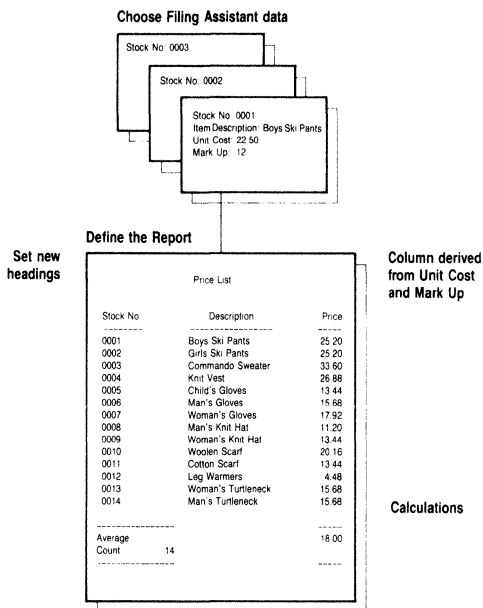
Choose Filing Assistant data

Stock No 0003

Stock No. 0002

Stock No 0001
Item Description: Boys Ski Pants
Unit Cost: 22 50
Mark Up: 12

Define the Report

Set new headings

Column derived from Unit Cost and Mark Up

Price List

| Stock No | Description | Price |
|---|---|---|
| 0001 | Boys Ski Pants | 25 20 |
| 0002 | Girls Ski Pants | 25 20 |
| 0003 | Commando Sweater | 33.60 |
| 0004 | Knit Vest | 26.88 |
| 0005 | Child's Gloves | 13 44 |
| 0006 | Man's Gloves | 15.68 |
| 0007 | Woman's Gloves | 17.92 |
| 0008 | Man's Knit Hat | 11.20 |
| 0009 | Woman's Knit Hat | 13.44 |
| 0010 | Woolen Scarf | 20 16 |
| 0011 | Cotton Scarf | 13 44 |
| 0012 | Leg Warmers | 4.48 |
| 0013 | Woman's Turtleneck | 15.68 |
| 0014 | Man's Turtleneck | 15.68 |

Calculations

Average 18 00
Count 14